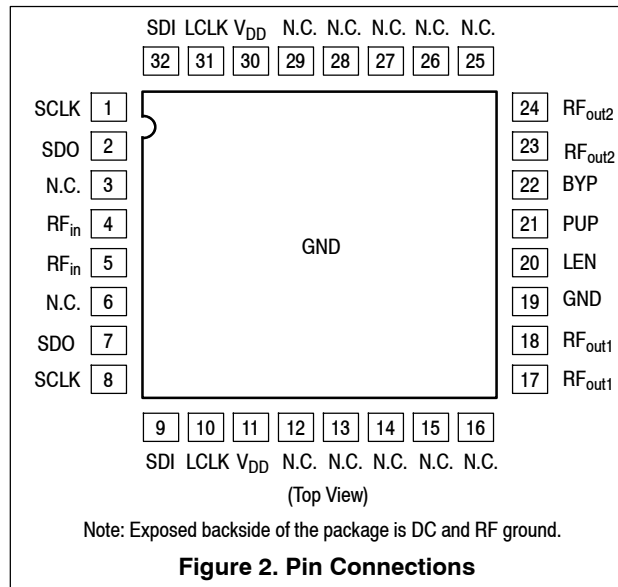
SDI LCLK $V_{DD}$ N.C. N.C. N.C. N.C. N.C.

32 31 30 29 28 27 26 25

SCLK 1
SDO 2
N.C. 3
$RF_{in}$ 4
$RF_{in}$ 5
N.C. 6
SDO 7
SCLK 8

GND

24 $RF_{out2}$
23 $RF_{out2}$
22 BYP
21 PUP
20 LEN
19 GND
18 $RF_{out1}$
17 $RF_{out1}$

9 10 11 12 13 14 15 16

SDI LCLK $V_{DD}$ N.C. N.C. N.C. N.C. N.C.

(Top View)

Note: Exposed backside of the package is DC and RF ground.

**Figure 2. Pin Connections**